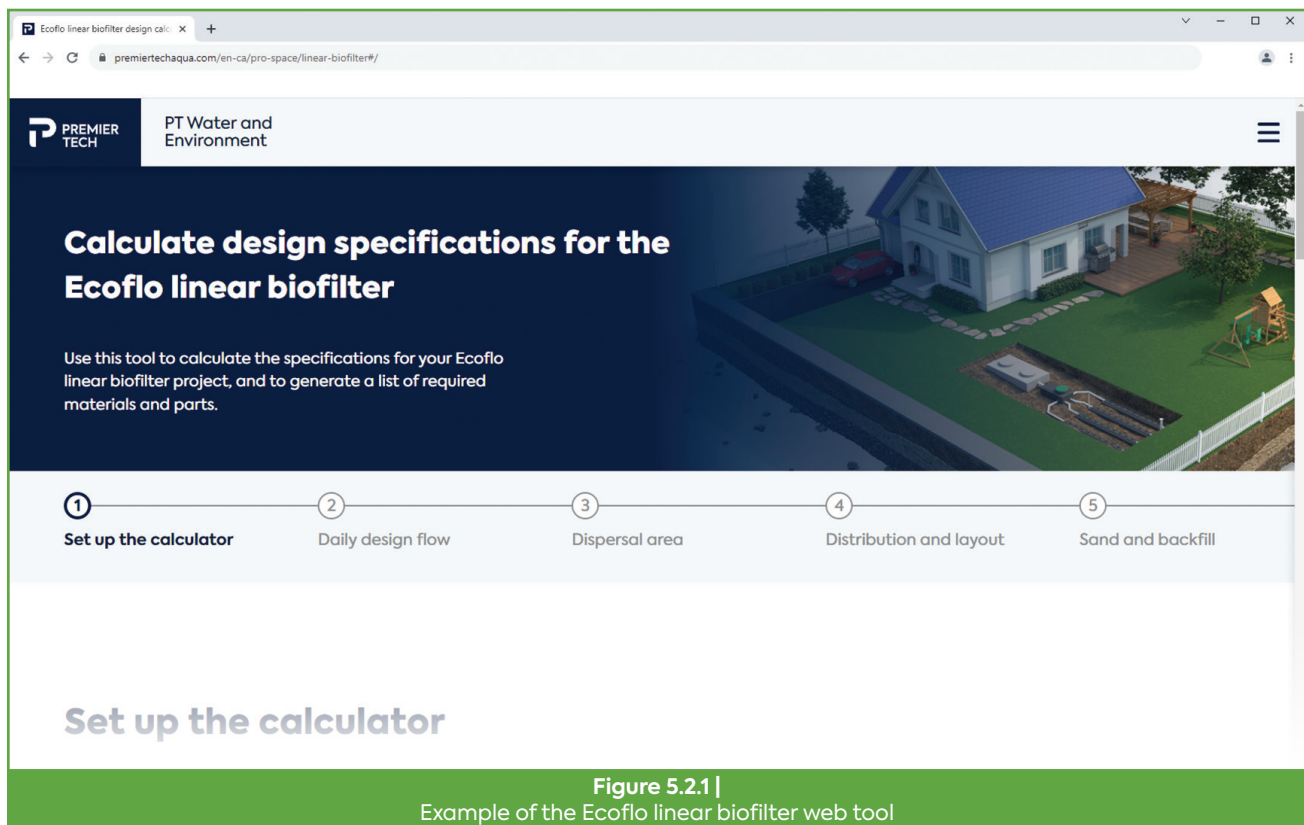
Ecoflo linear biofilter design calc ×  +

premiertechaqua.com/en-ca/pro-space/linear-biofilter#/

PREMIER TECH

PT Water and Environment

Calculate design specifications for the Ecoflo linear biofilter

Use this tool to calculate the specifications for your Ecoflo linear biofilter project, and to generate a list of required materials and parts.

1 Set up the calculator

2 Daily design flow

3 Dispersal area

4 Distribution and layout

5 Sand and backfill

Set up the calculator

Figure 5.2.1 |
Example of the Ecoflo linear biofilter web tool